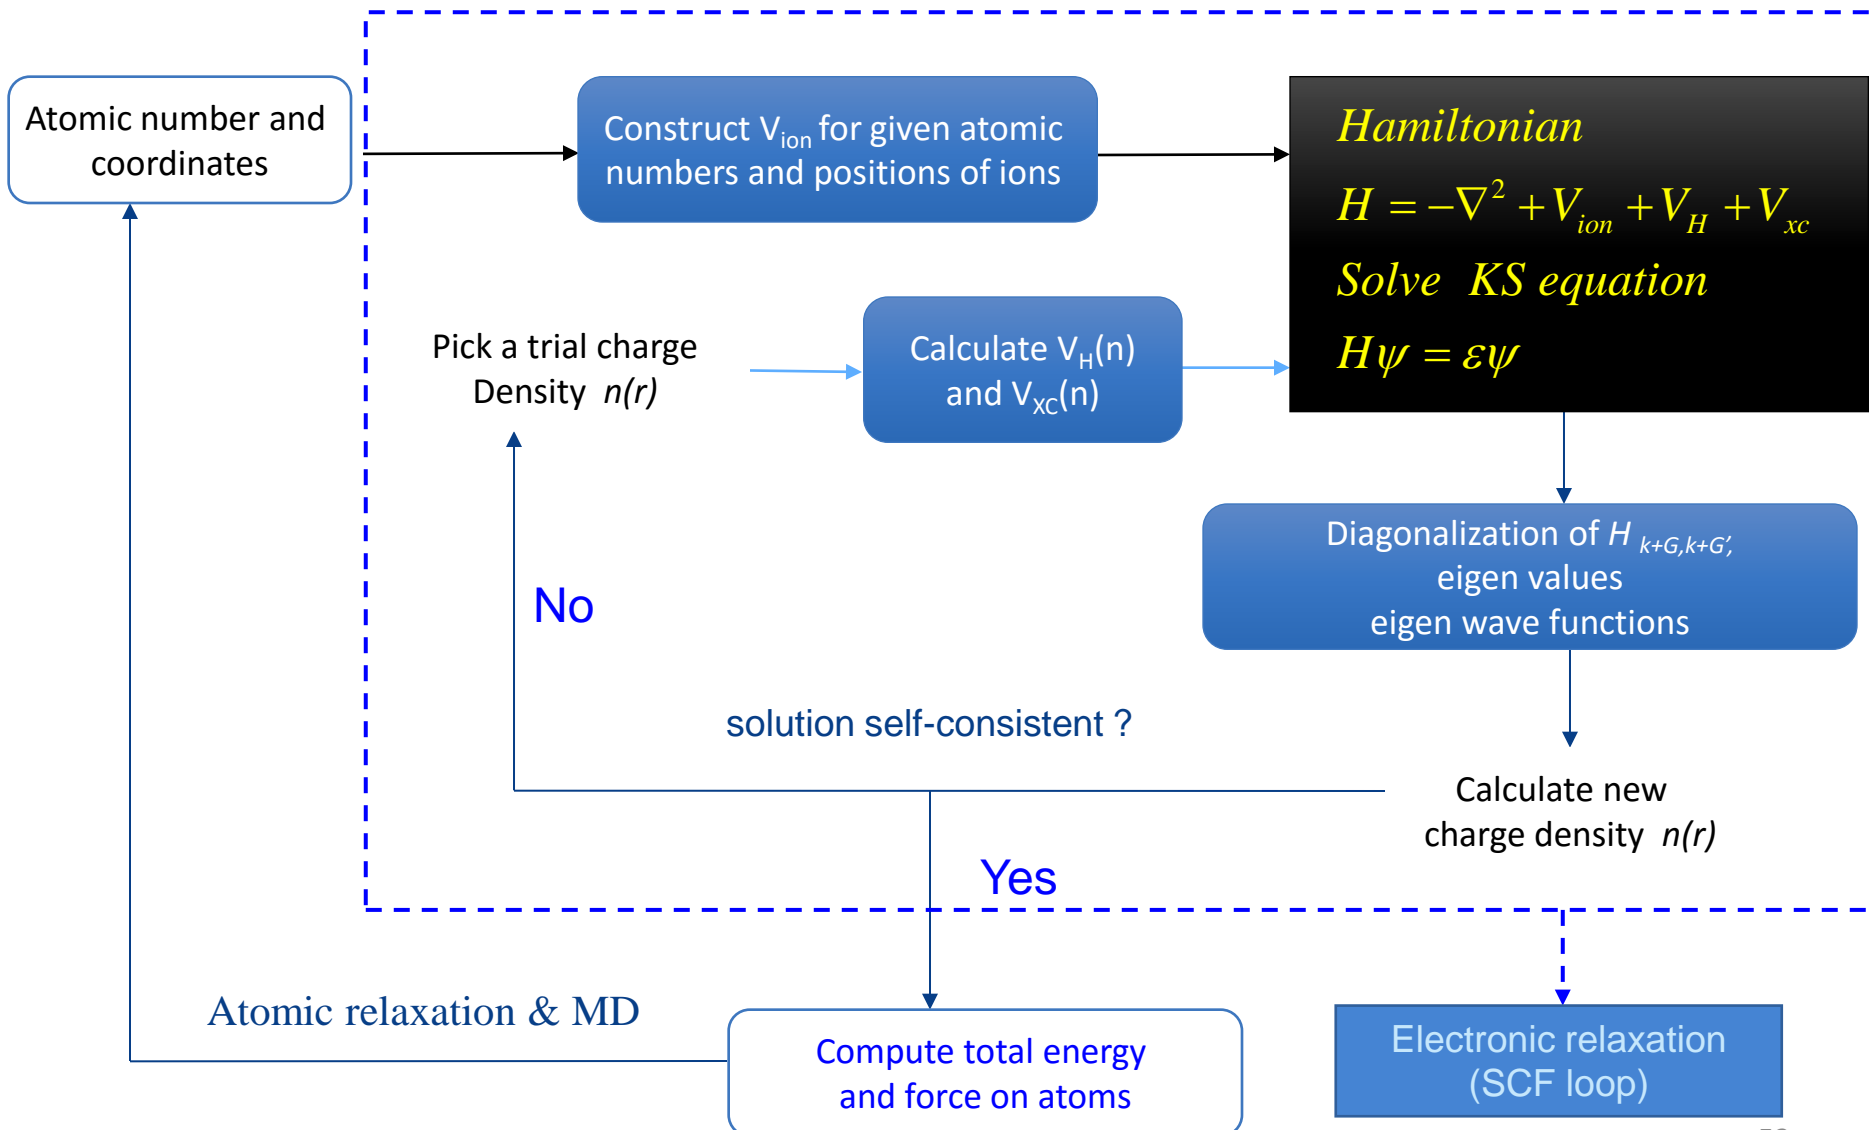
Atomic number and coordinates

Construct $V_{ion}$ for given atomic numbers and positions of ions

$Hamiltonian$

$H = -\nabla^2 + V_{ion} + V_H + V_{xc}$

$Solve \;\; KS \; equation$

$H\psi = \varepsilon\psi$

Pick a trial charge Density *n(r)*

Calculate $V_H(n)$ and $V_{XC}(n)$

Diagonalization of $H_{k+G,k+G'}$, eigen values eigen wave functions

No

solution self-consistent ?

Calculate new charge density *n(r)*

Yes

Atomic relaxation & MD

Compute total energy and force on atoms

Electronic relaxation (SCF loop)